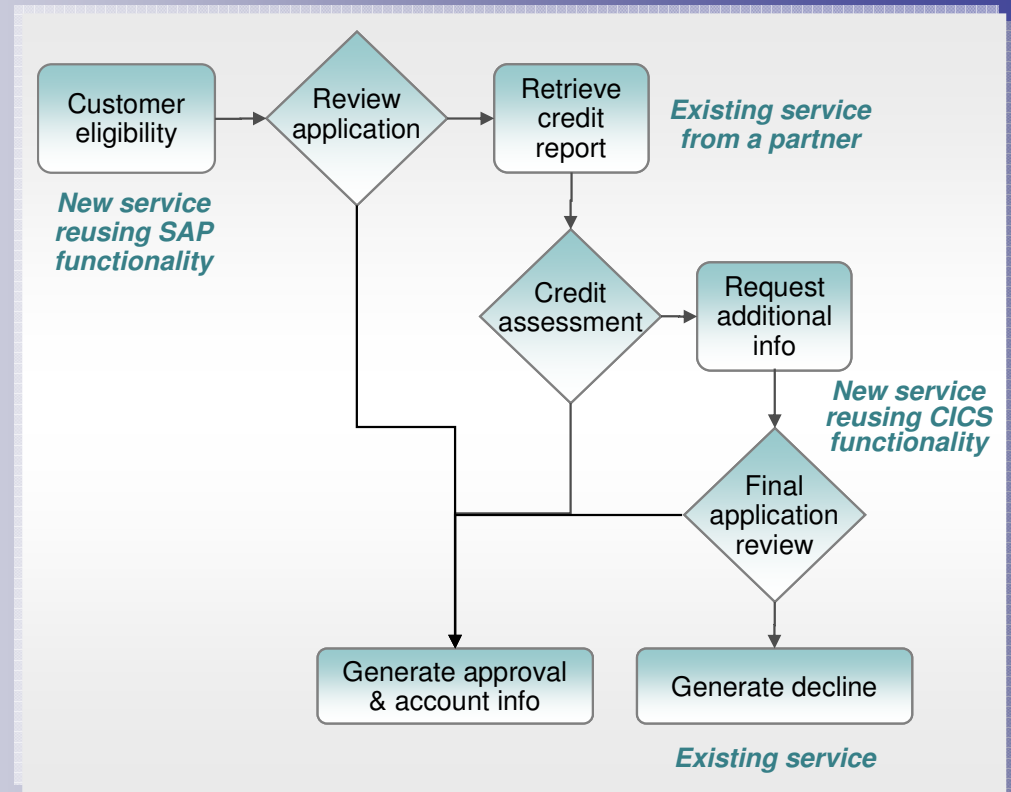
Customer eligibility

Review application

Retrieve credit report

Existing service from a partner

New service reusing SAP functionality

Credit assessment

Request additional info

New service reusing CICS functionality

Final application review

Generate approval & account info

Generate decline

Existing service